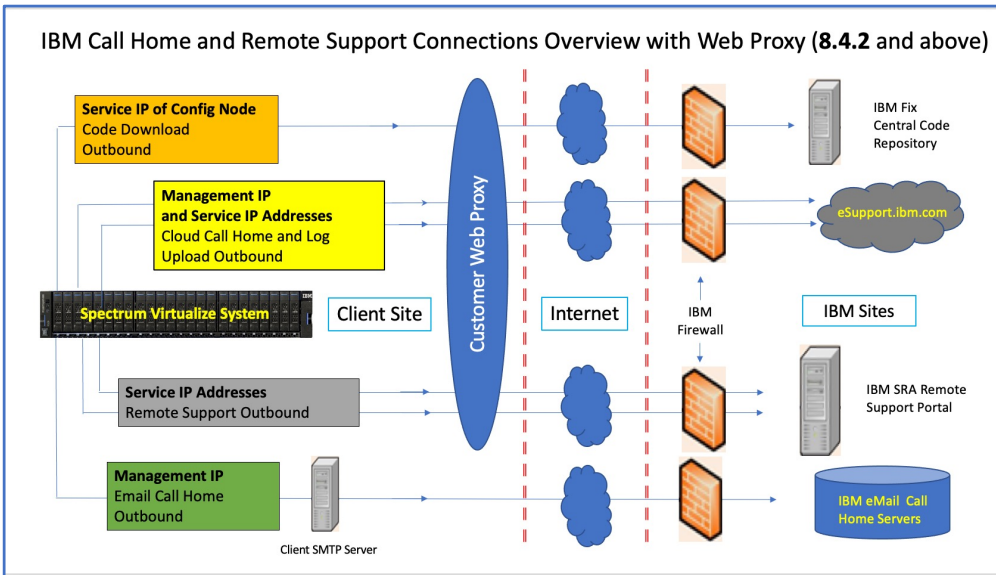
IBM Call Home and Remote Support Connections Overview with Web Proxy (8.4.2 and above)

Service IP of Config Node
Code Download
Outbound

Management IP
and Service IP Addresses
Cloud Call Home and Log
Upload Outbound

Spectrum Virtualize System

Client Site

Customer Web Proxy

Internet

IBM
Firewall

IBM Sites

IBM Fix
Central Code
Repository

eSupport.ibm.com

Service IP Addresses
Remote Support Outbound

IBM SRA Remote
Support Portal

Management IP
Email Call Home
Outbound

Client SMTP Server

IBM eMail Call
Home Servers